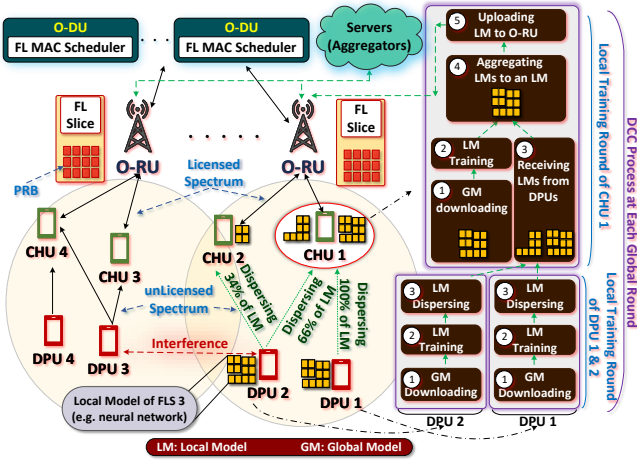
O-DU
FL MAC Scheduler

O-DU
FL MAC Scheduler

Servers (Aggregators)

FL Slice

FL Slice

O-RU

O-RU

PRB

Licensed Spectrum

CHU 4

CHU 3

CHU 2

CHU 1

unLicensed Spectrum

DPU 4

DPU 3

Interference

DPU 2

DPU 1

Dispersing 34% of LM

Dispersing 66% of LM

Dispersing 100% of LM

Local Model of FLS 3 (e.g. neural network)

5 Uploading LM to O-RU

4 Aggregating LMs to an LM

2 LM Training

3 Receiving LMs from DPUs

1 GM downloading

Local Training Round of CHU 1

DCC Process at Each Global Round

3 LM Dispersing

2 LM Training

1 GM Downloading

3 LM Dispersing

2 LM Training

1 GM Downloading

DPU 2

DPU 1

Local Training Round of DPU 1 & 2

LM: Local Model    GM: Global Model